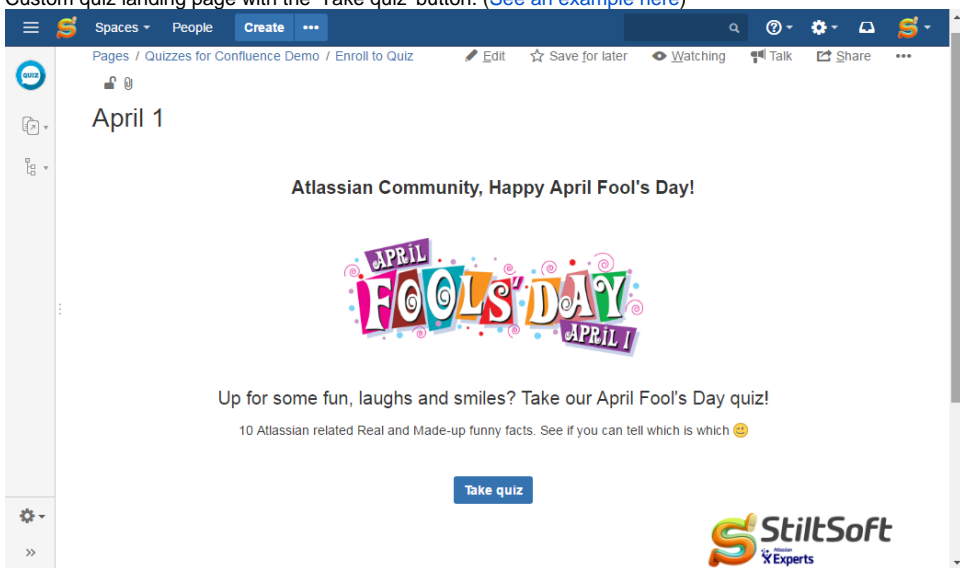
Custom quiz landing page with the "Take quiz" button. (See an example here)

Spaces People Create •••

QUIZ

Pages / Quizzes for Confluence Demo / Enroll to Quiz

Edit Save for later Watching Talk Share •••

April 1

Atlassian Community, Happy April Fool's Day!

APRIL FOOLS' DAY APRIL 1

Up for some fun, laughs and smiles? Take our April Fool's Day quiz!

10 Atlassian related Real and Made-up funny facts. See if you can tell which is which 😊

Take quiz

StiltSoft Atlassian Experts

»